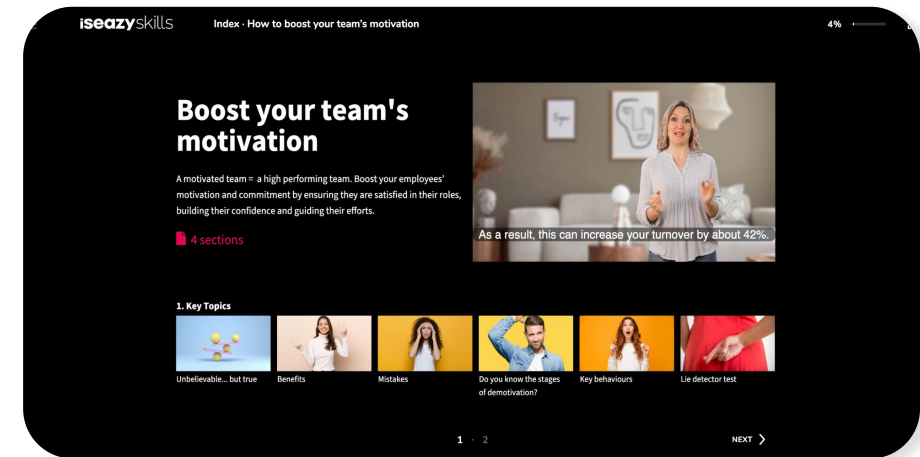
iseazyskills Index · How to boost your team's motivation 4%

Boost your team's motivation

A motivated team = a high performing team. Boost your employees' motivation and commitment by ensuring they are satisfied in their roles, building their confidence and guiding their efforts.

4 sections

As a result, this can increase your turnover by about 42%.

1. Key Topics

Unbelievable... but true
Benefits
Mistakes
Do you know the stages of demotivation?
Key behaviours
Lie detector test

1 · 2

NEXT